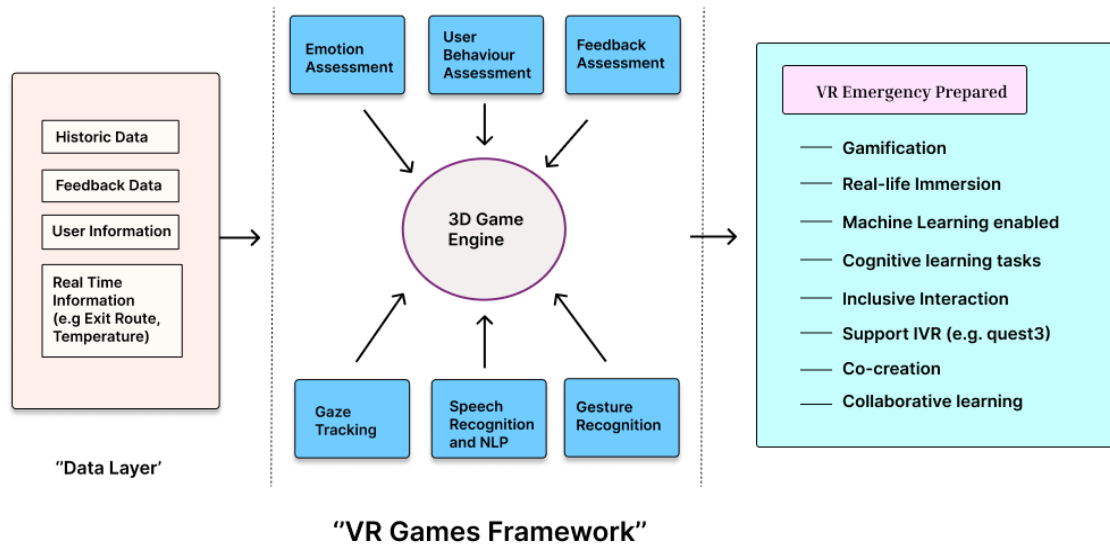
Historic Data

Feedback Data

User Information

Real Time Information (e.g Exit Route, Temperature)

"Data Layer'

Emotion Assessment

User Behaviour Assessment

Feedback Assessment

3D Game Engine

Gaze Tracking

Speech Recognition and NLP

Gesture Recognition

VR Emergency Prepared

Gamification

Real-life Immersion

Machine Learning enabled

Cognitive learning tasks

Inclusive Interaction

Support IVR (e.g. quest3)

Co-creation

Collaborative learning

"VR Games Framework"